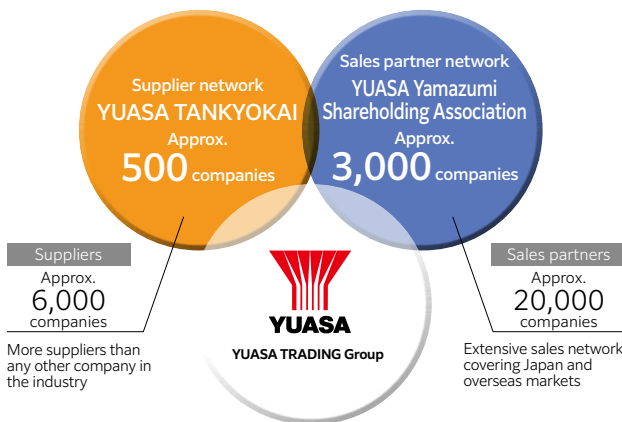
Supplier network
YUASA TANKYOKAI
Approx.
500 companies

Sales partner network
YUASA Yamazumi Shareholding Association
Approx.
3,000 companies

Suppliers
Approx.
6,000
companies

More suppliers than any other company in the industry

YUASA
YUASA TRADING Group

Sales partners
Approx.
20,000
companies

Extensive sales network covering Japan and overseas markets